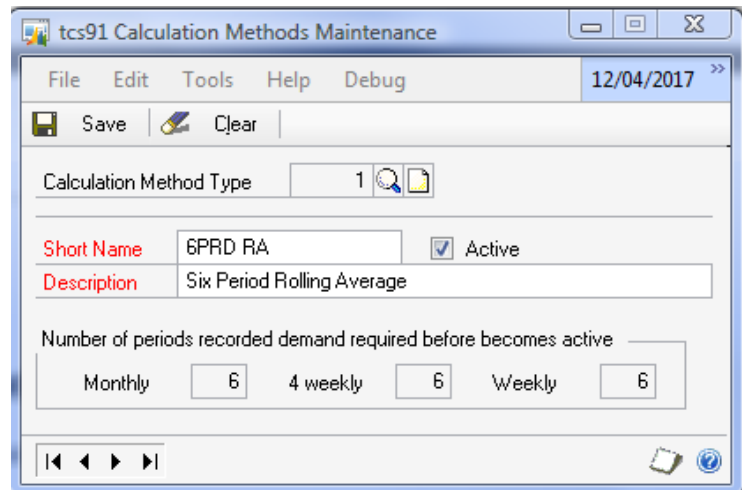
tcs91 Calculation Methods Maintenance

File Edit Tools Help Debug 12/04/2017

Save Clear

Calculation Method Type 1

Short Name 6PRD RA Active
Description Six Period Rolling Average

Number of periods recorded demand required before becomes active
Monthly 6 4 weekly 6 Weekly 6